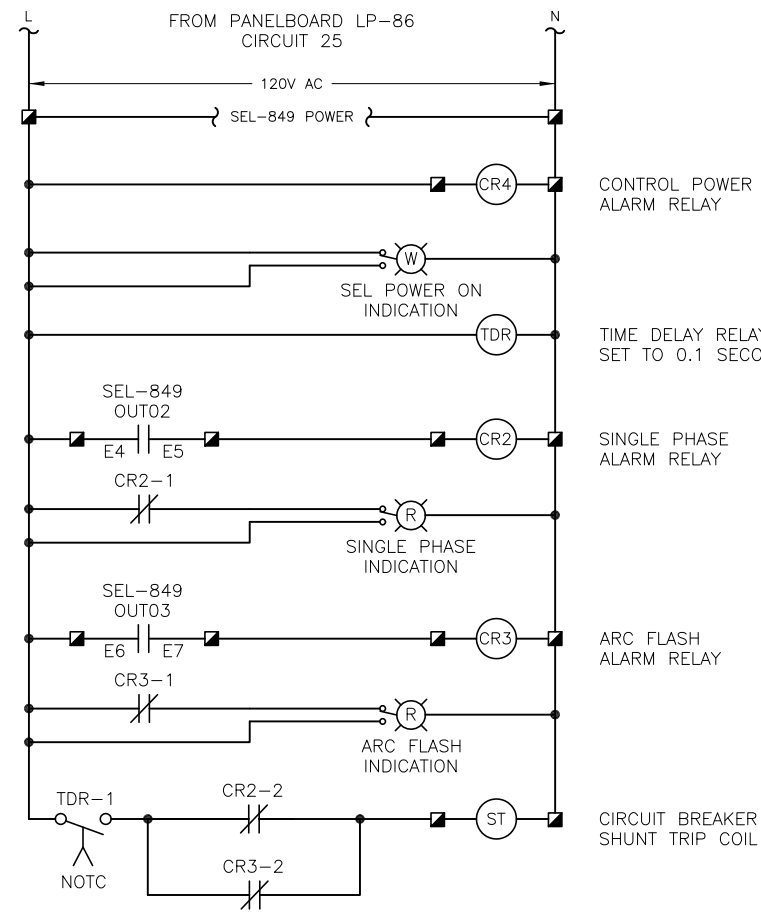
L

N

FROM PANELBOARD LP-86
CIRCUIT 25

120V AC

SEL-849 POWER

CR4

CONTROL POWER
ALARM RELAY

W

SEL POWER ON
INDICATION

TDR

TIME DELAY RELAY
SET TO 0.1 SECC

SEL-849
OUT02

E4 E5

CR2

SINGLE PHASE
ALARM RELAY

CR2-1

R

SINGLE PHASE
INDICATION

SEL-849
OUT03

E6 E7

CR3

ARC FLASH
ALARM RELAY

CR3-1

R

ARC FLASH
INDICATION

TDR-1

NOTC

CR2-2

ST

CIRCUIT BREAKER
SHUNT TRIP COIL

CR3-2